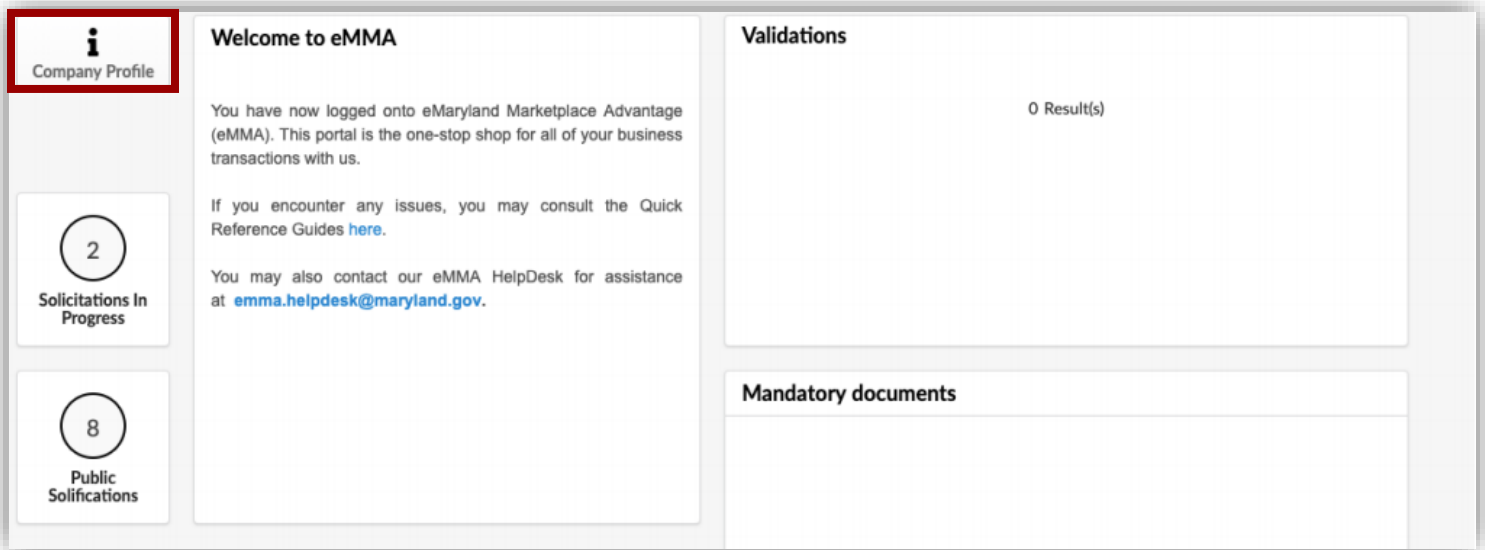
i
Company Profile

2
Solicitations In Progress

8
Public Solifications

Welcome to eMMA

You have now logged onto eMaryland Marketplace Advantage (eMMA). This portal is the one-stop shop for all of your business transactions with us.

If you encounter any issues, you may consult the Quick Reference Guides here.

You may also contact our eMMA HelpDesk for assistance at emma.helpdesk@maryland.gov.

Validations

0 Result(s)

Mandatory documents